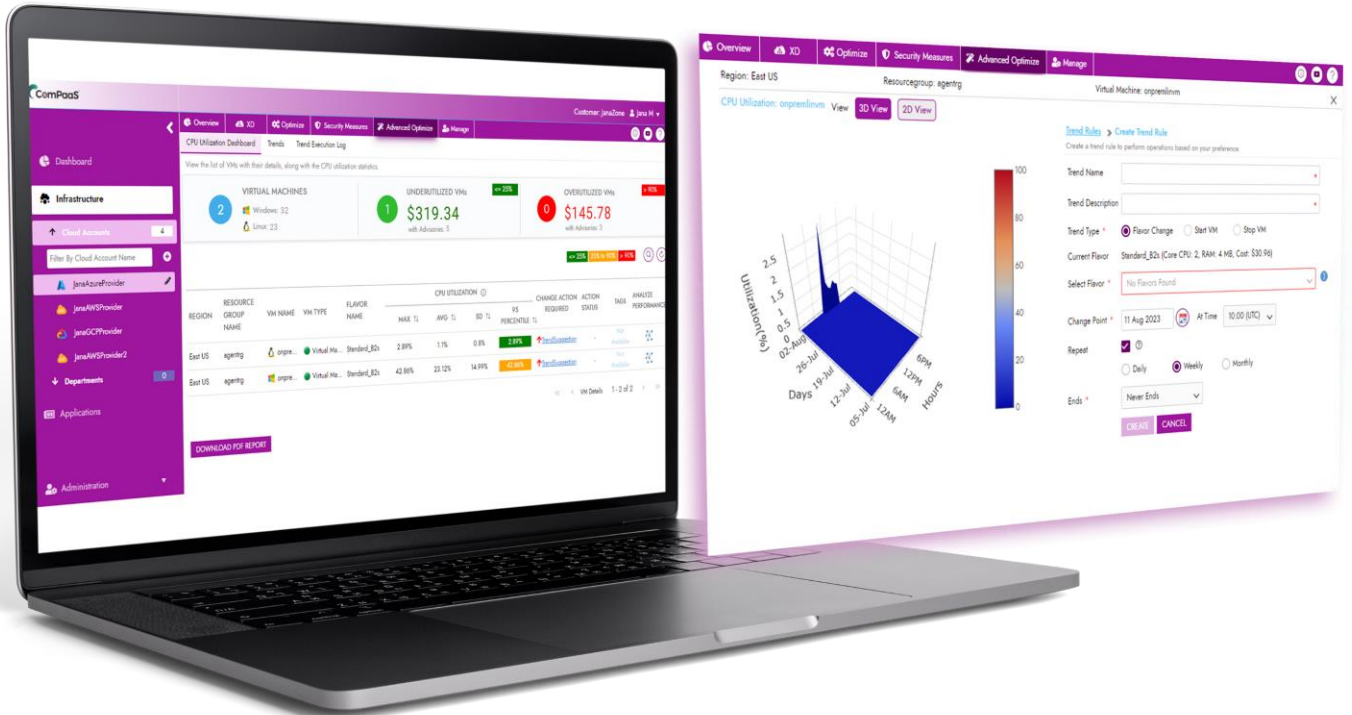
ComPaaS

Customer: JanaZone Jana M

Dashboard

Infrastructure

Cloud Accounts 4

Filter By Cloud Account Name

JanaAzureProvider

JanaAWSProvider

JanaGCPProvider

JanaAWSProvider2

Departments 0

Applications

Administration

Overview XD Optimize Security Measures Advanced Optimize Manage

CPU Utilization Dashboard Trends Trend Execution Log

View the list of VMs with their details, along with the CPU utilization statistics.

VIRTUAL MACHINES 2 Windows: 32 Linux: 23

UNDERUTILIZED VMs <= 25% 1 $319.34 with Advisories: 5

OVERUTILIZED VMs > 90% 0 $145.78 with Advisories: 3

<= 25% 25% to 90% > 90%

| REGION | RESOURCE GROUP NAME | VM NAME | VM TYPE | FLAVOR NAME | MAX | AVG | SD | 95 PERCENTILE | CHANGE ACTION REQUIRED | ACTION STATUS | TAGS | ANALYZE PERFORMANCE |
|---|---|---|---|---|---|---|---|---|---|---|---|---|
| East US | agentrg | onpre... | Virtual Ma... | Standard_B2s | 2.89% | 1.1% | 0.8% | 2.89% | Send Suggestion | - | Not available | |
| East US | agentrg | onpre... | Virtual Ma... | Standard_B2s | 42.86% | 23.12% | 14.99% | 42.86% | Send Suggestion | - | Not available | |

CPU UTILIZATION

VM Details 1 - 2 of 2

DOWNLOAD PDF REPORT

Overview XD Optimize Security Measures Advanced Optimize Manage

Region: East US Resourcegroup: agentrg Virtual Machine: onpremlinvm

CPU Utilization: onpremlinvm View 3D View 2D View

X

Utilization(%) 2.5 2 1.5 1 0.5 0

Days 02-Aug 26-Jul 19-Jul 12-Jul 05-Jul

Hours 12AM 6AM 12PM 6PM

100 80 60 40 20 0

Trend Rules > Create Trend Rule

Create a trend rule to perform operations based on your preference.

Trend Name *

Trend Description *

Trend Type * Flavor Change Start VM Stop VM

Current Flavor Standard_B2s (Core CPU: 2, RAM: 4 MB, Cost: $30.96)

Select Flavor * No Flavors Found

Change Point * 11 Aug 2023 At Time 10:00 (UTC)

Repeat

Daily Weekly Monthly

Ends * Never Ends

CREATE CANCEL